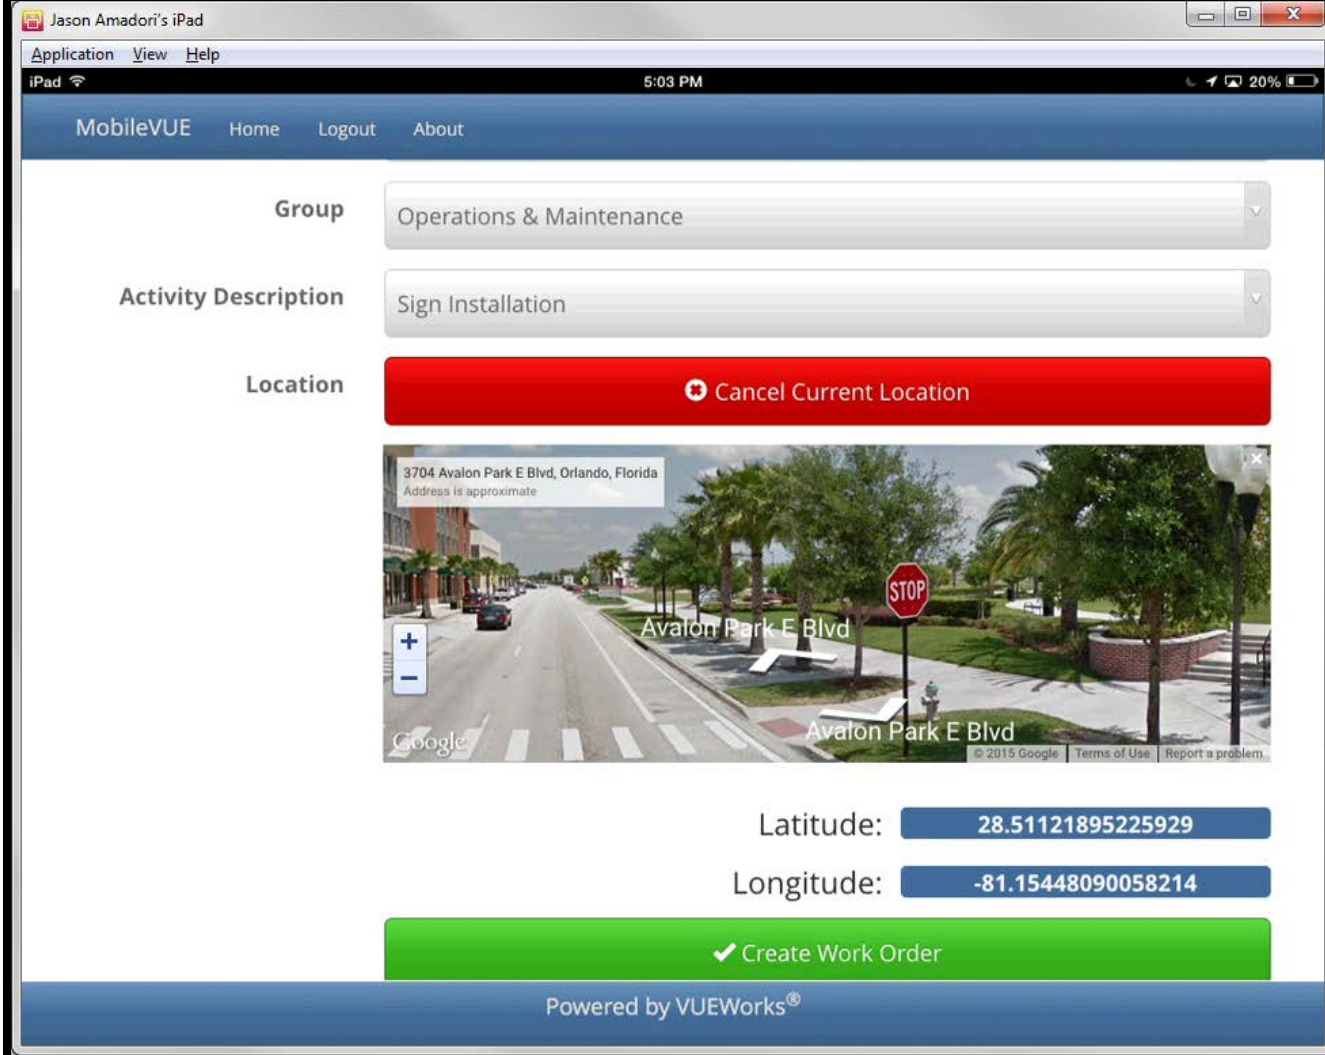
Jason Amadori's iPad

Application View Help

iPad 5:03 PM 20%

MobileVUE Home Logout About

Group
Operations & Maintenance

Activity Description
Sign Installation

Location
Cancel Current Location

3704 Avalon Park E Blvd, Orlando, Florida
Address is approximate

STOP

Avalon Park E Blvd

Avalon Park E Blvd

+
−

Google

© 2015 Google Terms of Use Report a problem

Latitude: 28.51121895225929

Longitude: -81.15448090058214

✔ Create Work Order

Powered by VUEWorks®